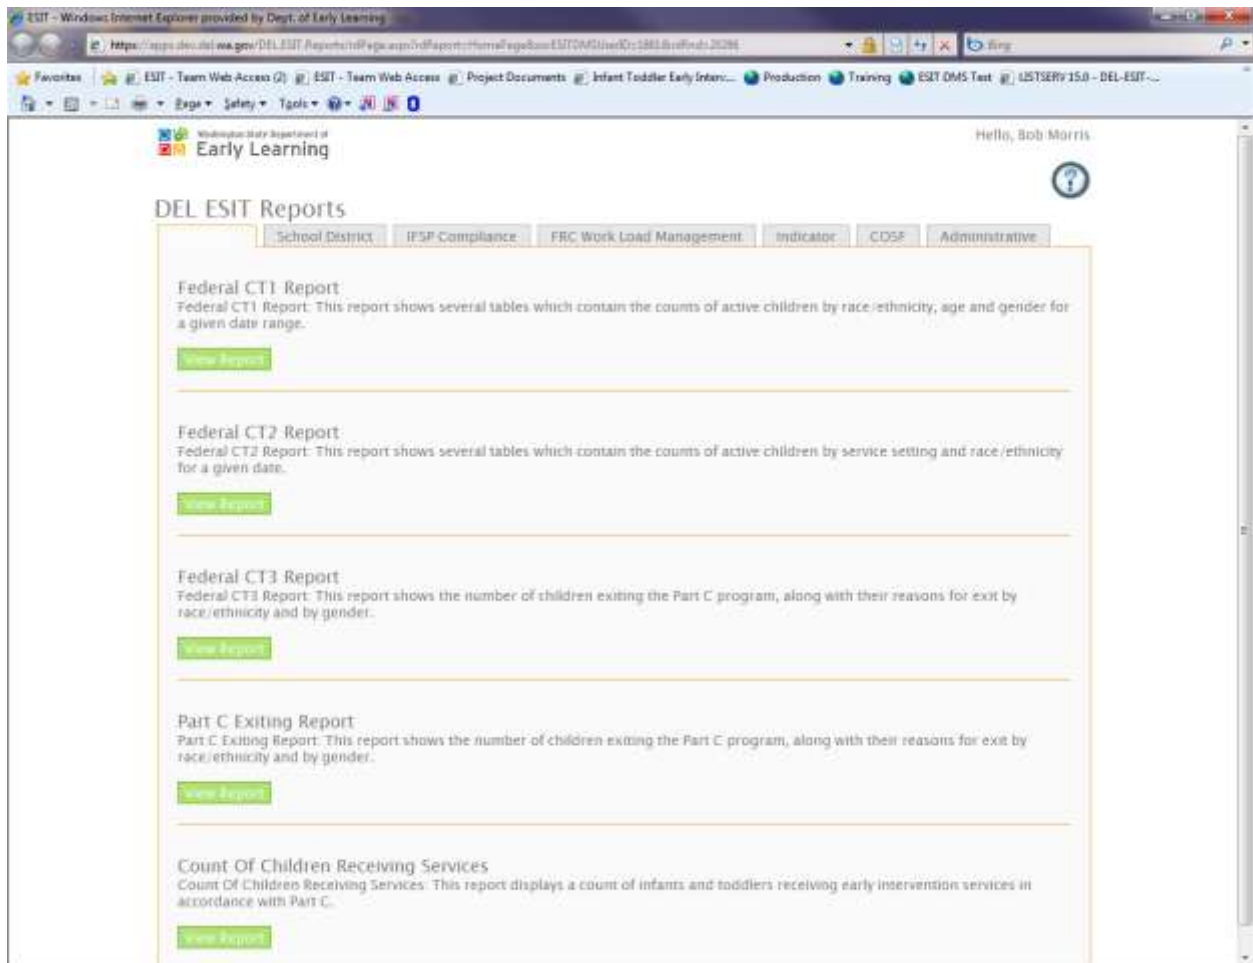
ESIT - Windows Internet Explorer provided by Dept. of Early Learning

https://apps.del.wa.gov/DEL.ESIT.Reports/rdPage.aspx?rdReport=HomePage&useESITDMSUserID=1881&rdRnd=26286

Bing

Favorites | ESIT - Team Web Access (2) | ESIT - Team Web Access | Project Documents | Infant Toddler Early Interv... | Production | Training | ESIT DMS Test | LISTSERV 15.0 - DEL-ESIT-...

Page ▾ Safety ▾ Tools ▾

Washington State Department of
Early Learning

Hello, Bob Morris

DEL ESIT Reports

School District | IFSP Compliance | FRC Work Load Management | Indicator | COSF | Administrative

Federal CT1 Report
Federal CT1 Report: This report shows several tables which contain the counts of active children by race/ethnicity, age and gender for a given date range.

View Report

Federal CT2 Report
Federal CT2 Report: This report shows several tables which contain the counts of active children by service setting and race/ethnicity for a given date.

View Report

Federal CT3 Report
Federal CT3 Report: This report shows the number of children exiting the Part C program, along with their reasons for exit by race/ethnicity and by gender.

View Report

Part C Exiting Report
Part C Exiting Report: This report shows the number of children exiting the Part C program, along with their reasons for exit by race/ethnicity and by gender.

View Report

Count Of Children Receiving Services
Count Of Children Receiving Services: This report displays a count of infants and toddlers receiving early intervention services in accordance with Part C.

View Report